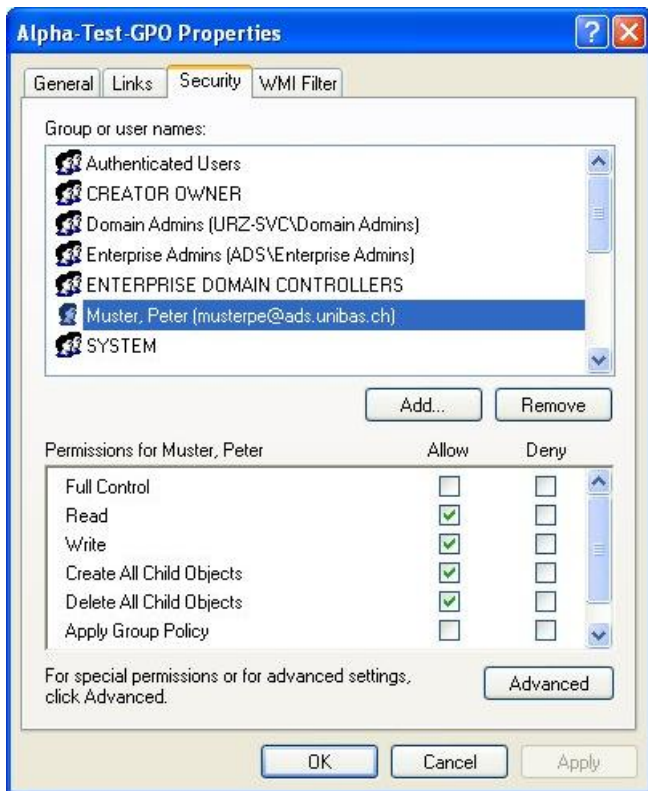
Alpha-Test-GPO Properties

General Links Security WMI Filter

Group or user names:

Authenticated Users
CREATOR OWNER
Domain Admins (URZ-SVC\Domain Admins)
Enterprise Admins (ADS\Enterprise Admins)
ENTERPRISE DOMAIN CONTROLLERS
Muster, Peter (musterpe@ads.unibas.ch)
SYSTEM

Add... Remove

| Permissions for Muster, Peter | Allow | Deny |
|---|---|---|
| Full Control | ☐ | ☐ |
| Read | ☑ | ☐ |
| Write | ☑ | ☐ |
| Create All Child Objects | ☑ | ☐ |
| Delete All Child Objects | ☑ | ☐ |
| Apply Group Policy | ☐ | ☐ |

For special permissions or for advanced settings, click Advanced.

Advanced

OK Cancel Apply